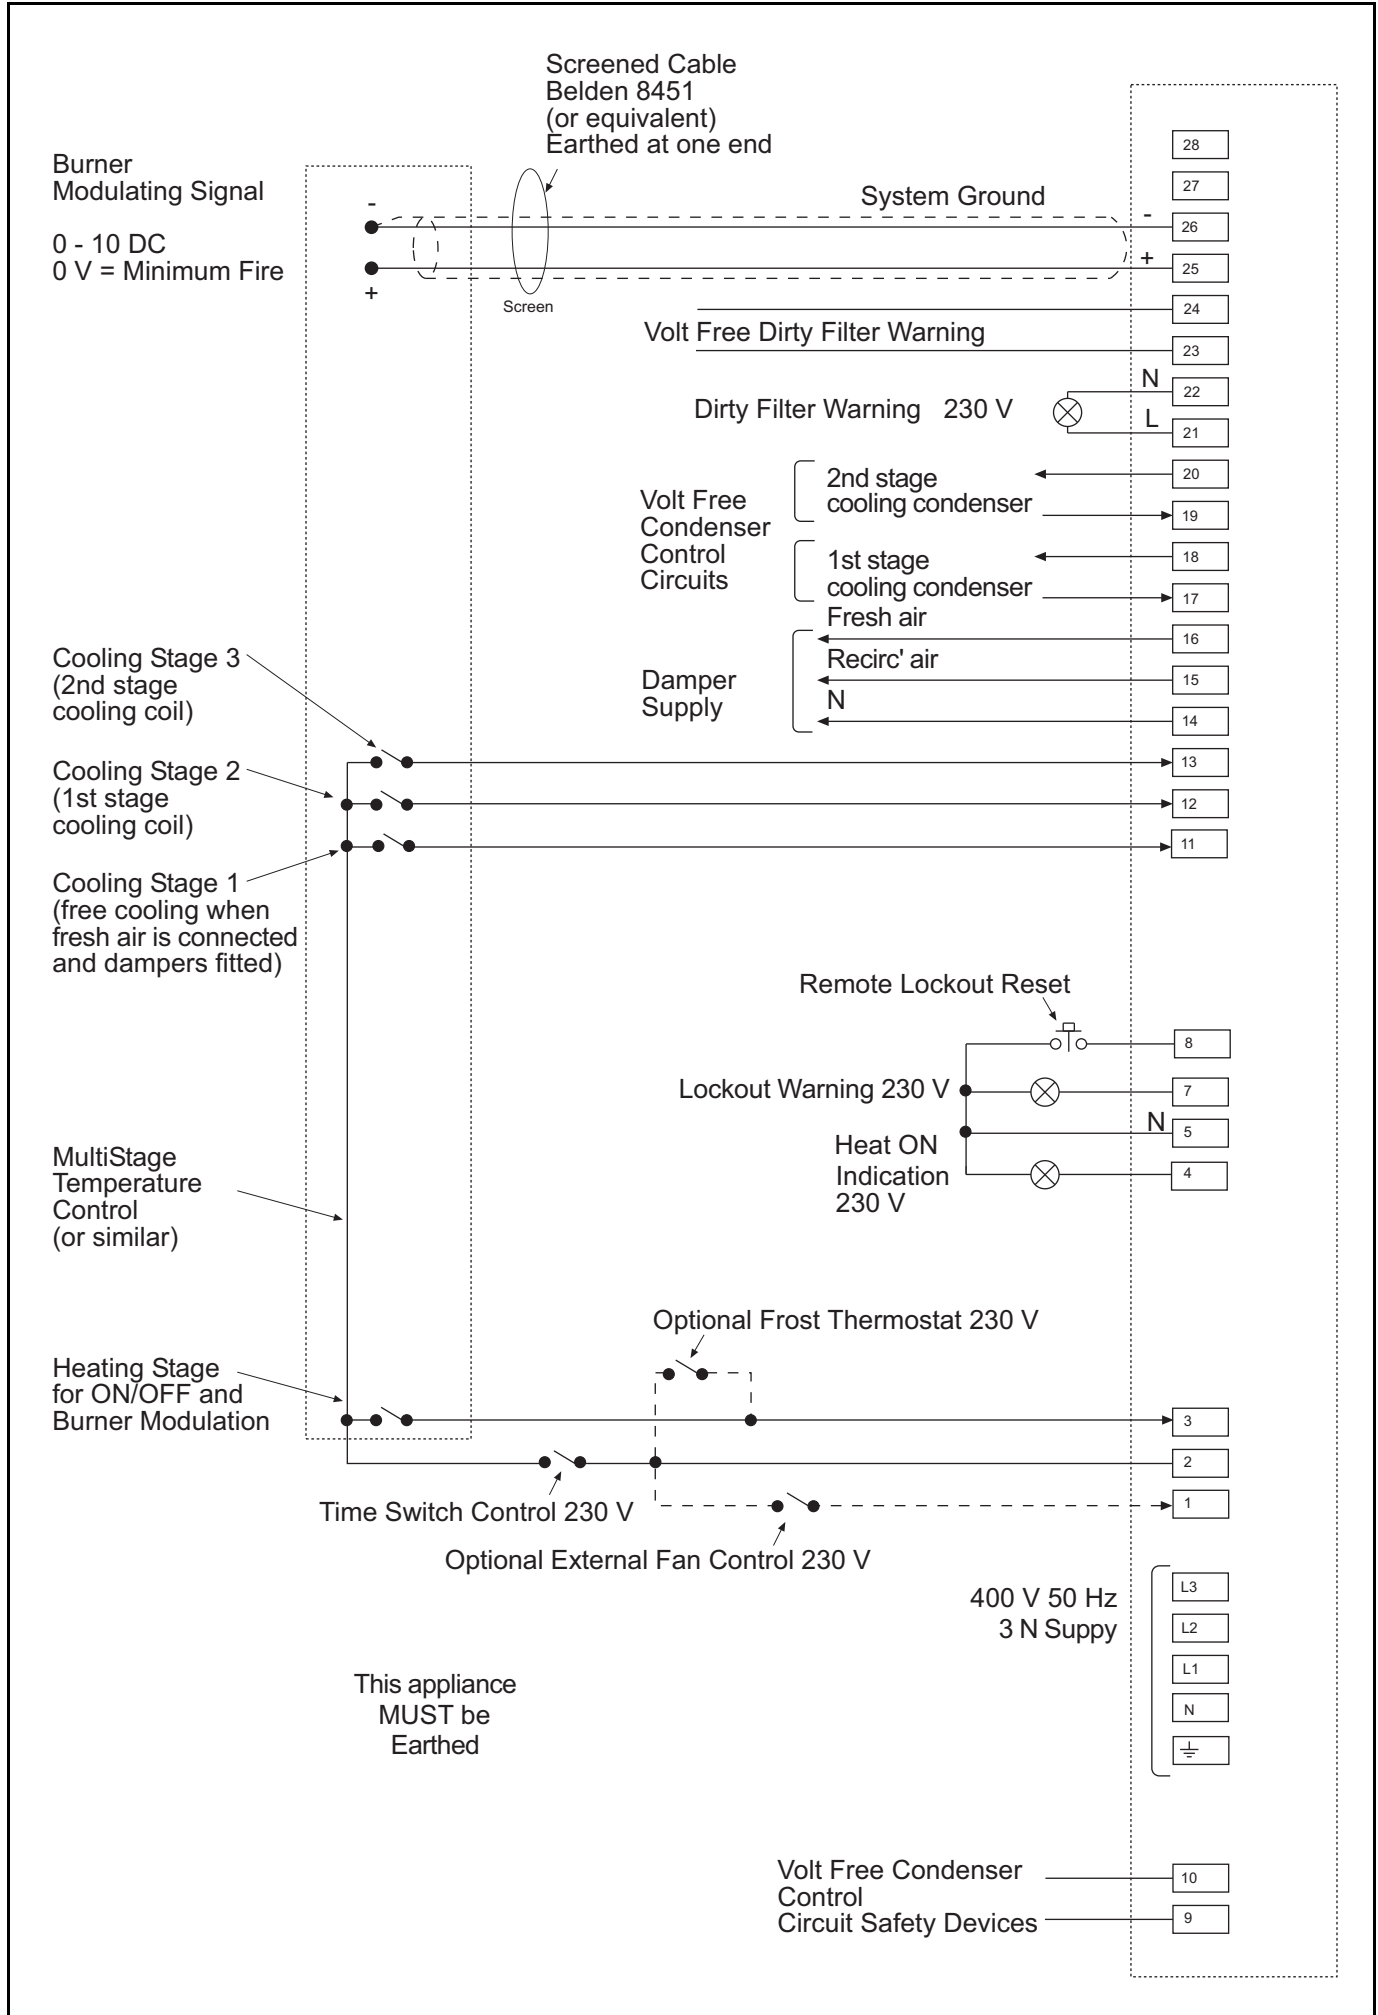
Screened Cable
Belden 8451
(or equivalent)
Earthed at one end

Burner
Modulating Signal

0 - 10 DC
0 V = Minimum Fire

-
+

Screen

System Ground

-
+

28
27
26
25
24

Volt Free Dirty Filter Warning

23

N
22

Dirty Filter Warning 230 V

L
21

Volt Free
Condenser
Control
Circuits

2nd stage
cooling condenser

20
19

1st stage
cooling condenser

18
17

Damper
Supply

Fresh air
16
Recirc' air
15
N
14

Cooling Stage 3
(2nd stage
cooling coil)

13

Cooling Stage 2
(1st stage
cooling coil)

12

Cooling Stage 1
(free cooling when
fresh air is connected
and dampers fitted)

11

Remote Lockout Reset

8

Lockout Warning 230 V

7

N
5

Heat ON
Indication
230 V

4

MultiStage
Temperature
Control
(or similar)

Optional Frost Thermostat 230 V

Heating Stage
for ON/OFF and
Burner Modulation

3
2
1

Time Switch Control 230 V

Optional External Fan Control 230 V

400 V 50 Hz
3 N Suppy

L3
L2
L1
N
⏚

This appliance
MUST be
Earthed

Volt Free Condenser
Control
Circuit Safety Devices

10
9